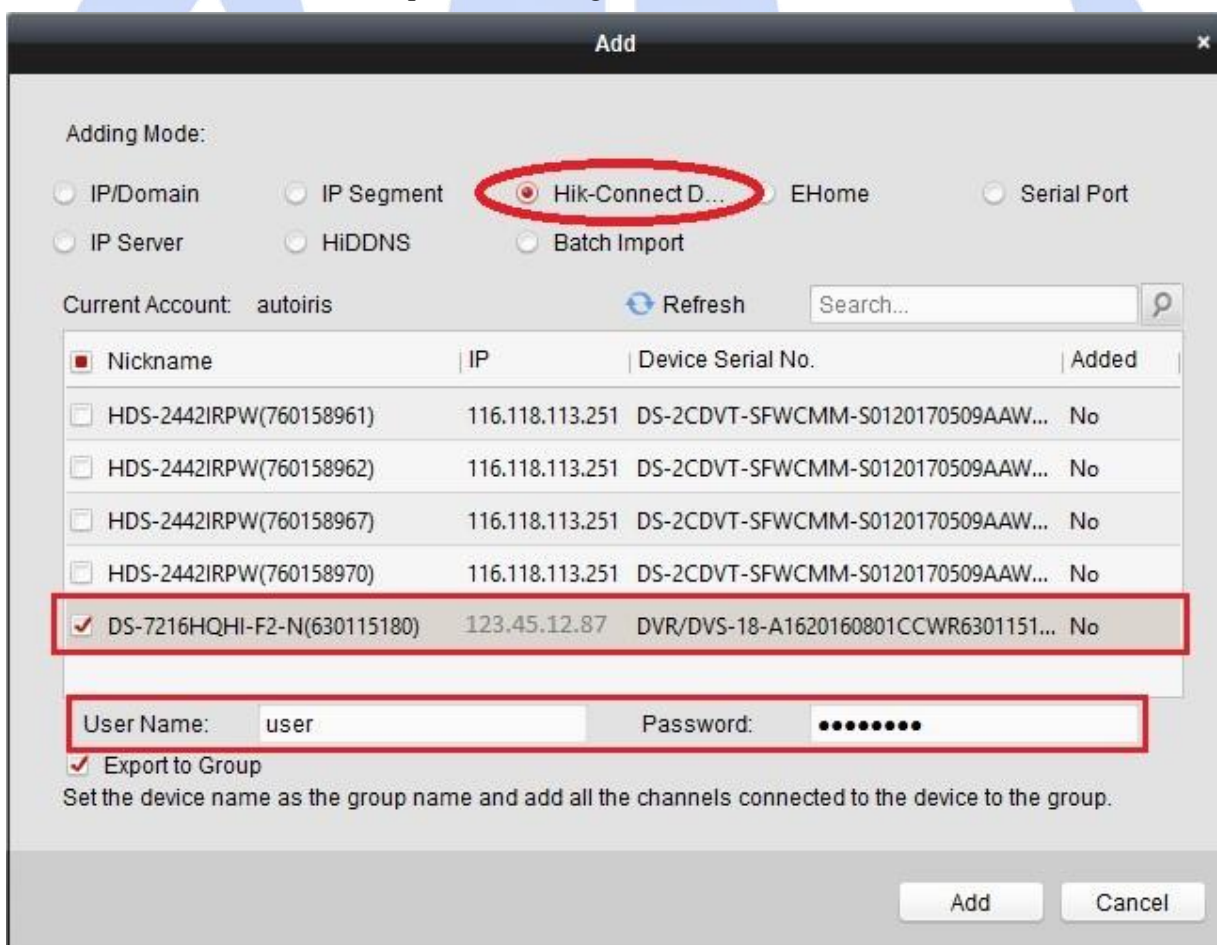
Add

Adding Mode:

IP/Domain IP Segment Hik-Connect D... EHome Serial Port

IP Server HiDDNS Batch Import

Current Account: autoiris

Refresh Search...

| Nickname | IP | Device Serial No. | Added |
|---|---|---|---|
| HDS-2442IRPW(760158961) | 116.118.113.251 | DS-2CDVT-SFWCMM-S0120170509AAW... | No |
| HDS-2442IRPW(760158962) | 116.118.113.251 | DS-2CDVT-SFWCMM-S0120170509AAW... | No |
| HDS-2442IRPW(760158967) | 116.118.113.251 | DS-2CDVT-SFWCMM-S0120170509AAW... | No |
| HDS-2442IRPW(760158970) | 116.118.113.251 | DS-2CDVT-SFWCMM-S0120170509AAW... | No |
| DS-7216HQHI-F2-N(630115180) | 123.45.12.87 | DVR/DVS-18-A1620160801CCWR6301151... | No |

User Name: user Password: ••••••••

Export to Group

Set the device name as the group name and add all the channels connected to the device to the group.

Add Cancel